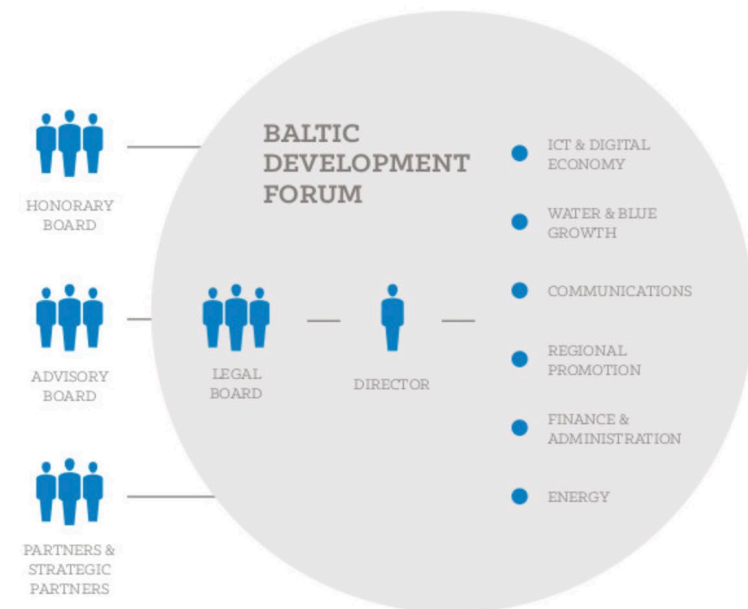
BALTIC DEVELOPMENT FORUM

HONORARY BOARD

ADVISORY BOARD

PARTNERS & STRATEGIC PARTNERS

LEGAL BOARD

DIRECTOR

ICT & DIGITAL ECONOMY

WATER & BLUE GROWTH

COMMUNICATIONS

REGIONAL PROMOTION

FINANCE & ADMINISTRATION

ENERGY